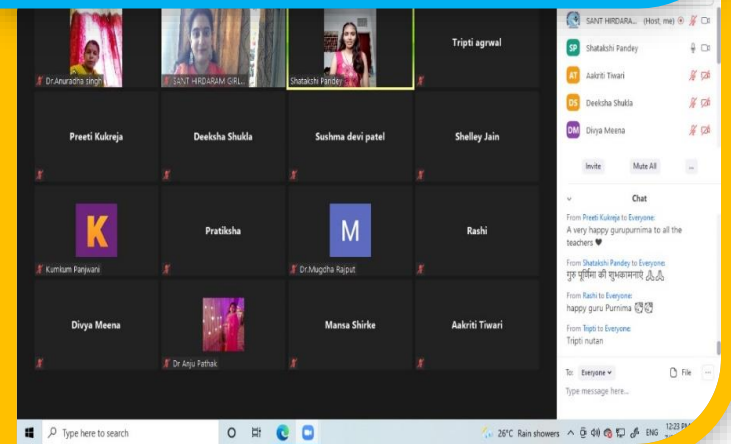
Dr.Anuradha singh

SANT HIRDARAM GIRL...

Shatakshi Pandey

Tripti agrwal

Preeti Kukreja

Deeksha Shukla

Sushma devi patel

Shelley Jain

K

Kumkum Panjwani

Pratiksha

M

Dr.Mugdha Rajput

Rashi

Divya Meena

Dr Anju Pathak

Mansa Shirke

Aakriti Tiwari

SANT HIRDARA... (Host, me)

SP Shatakshi Pandey

AT Aakriti Tiwari

DS Deeksha Shukla

DM Divya Meena

Invite

Mute All

...

Chat

From Preeti Kukreja to Everyone:
A very happy gurupurnima to all the teachers ♥

From Shatakshi Pandey to Everyone:
गुरु पूर्णिमा की शुभकामनाएं 🙏🙏

From Rashi to Everyone:
happy guru Purnima

From Tripti to Everyone:
Tripti nutan

To: Everyone

File

...

Type message here...

Type here to search

26°C Rain showers

ENG

12:23 PM